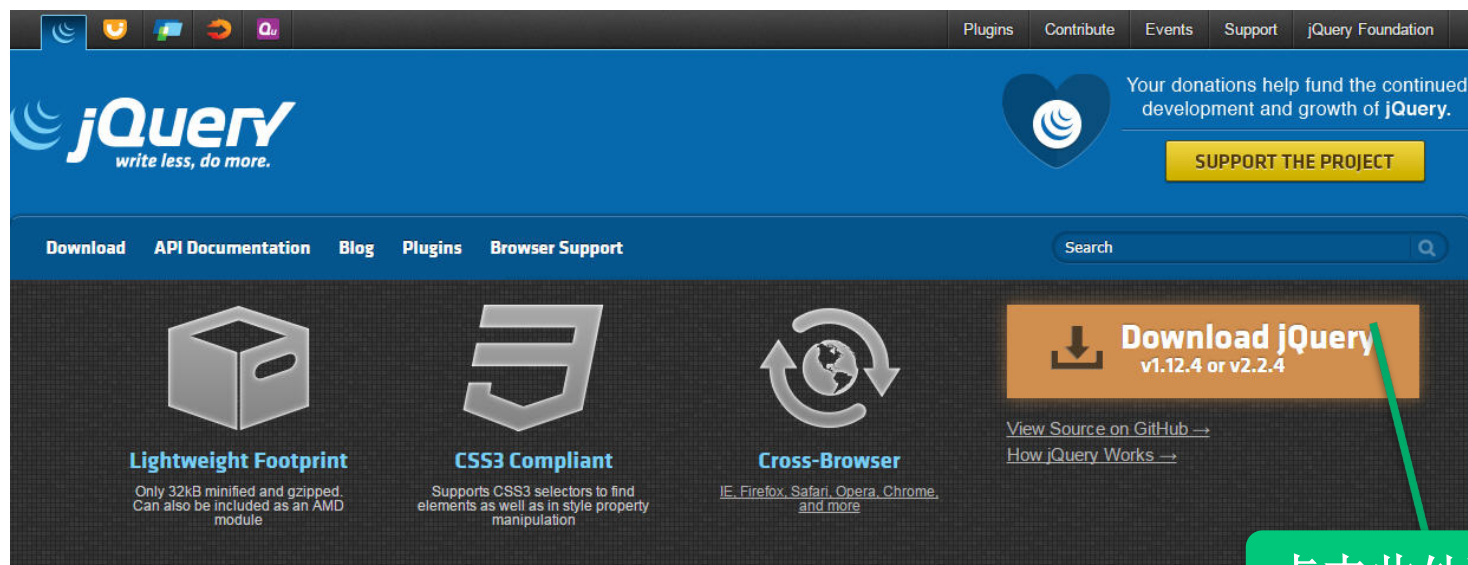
Plugins Contribute Events Support jQuery Foundation

jQuery
write less, do more.

Your donations help fund the continued development and growth of jQuery.

SUPPORT THE PROJECT

Download API Documentation Blog Plugins Browser Support

Search

Download jQuery
v1.12.4 or v2.2.4

View Source on GitHub →
How jQuery Works →

Lightweight Footprint
Only 32kB minified and gzipped. Can also be included as an AMD module

CSS3 Compliant
Supports CSS3 selectors to find elements as well as in style property manipulation

Cross-Browser
IE, Firefox, Safari, Opera, Chrome, and more

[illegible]